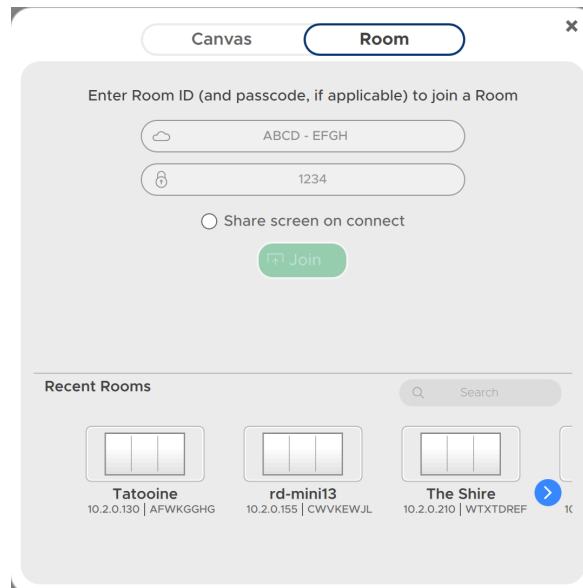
Canvas

Room

Enter Room ID (and passcode, if applicable) to join a Room

ABCD - EFGH

1234

Share screen on connect

Join

Recent Rooms

Search

Tatooine
10.2.0.130 | AFWKGGHG

rd-mini13
10.2.0.155 | CWVKEWJL

The Shire
10.2.0.210 | WTXTDREF

1(